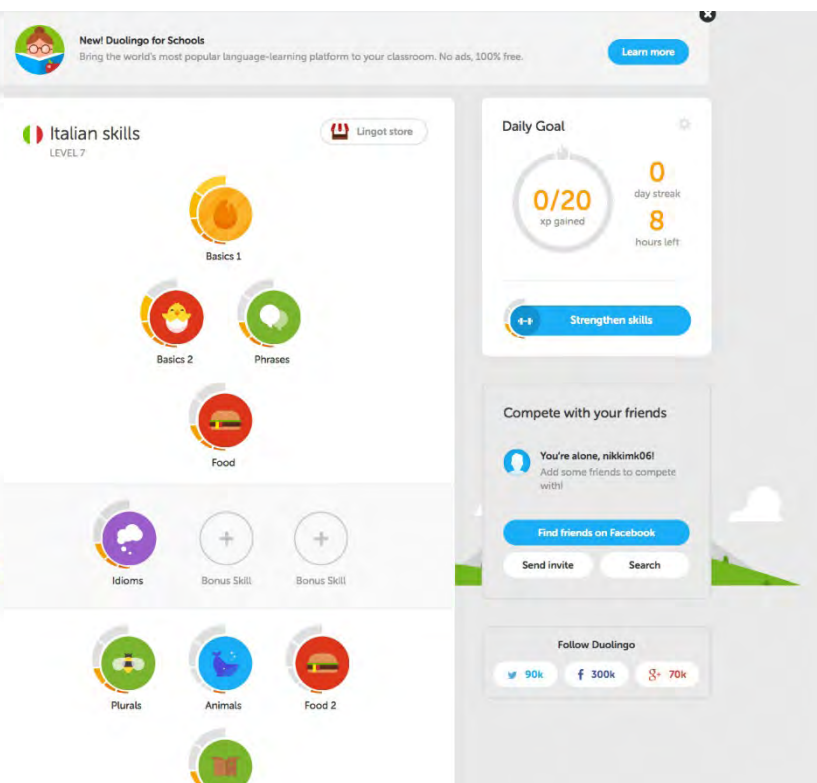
New! Duolingo for Schools
Bring the world's most popular language-learning platform to your classroom. No ads, 100% free.

Learn more

Italian skills
LEVEL 7

Lingot store

Basics 1

Basics 2

Phrases

Food

Idioms

Bonus Skill

Bonus Skill

Plurals

Animals

Food 2

Daily Goal

0/20
xp gained

0
day streak

8
hours left

Strengthen skills

Compete with your friends

You're alone, nikkimk06!
Add some friends to compete with!

Find friends on Facebook

Send invite

Search

Follow Duolingo

90k

300k

70k